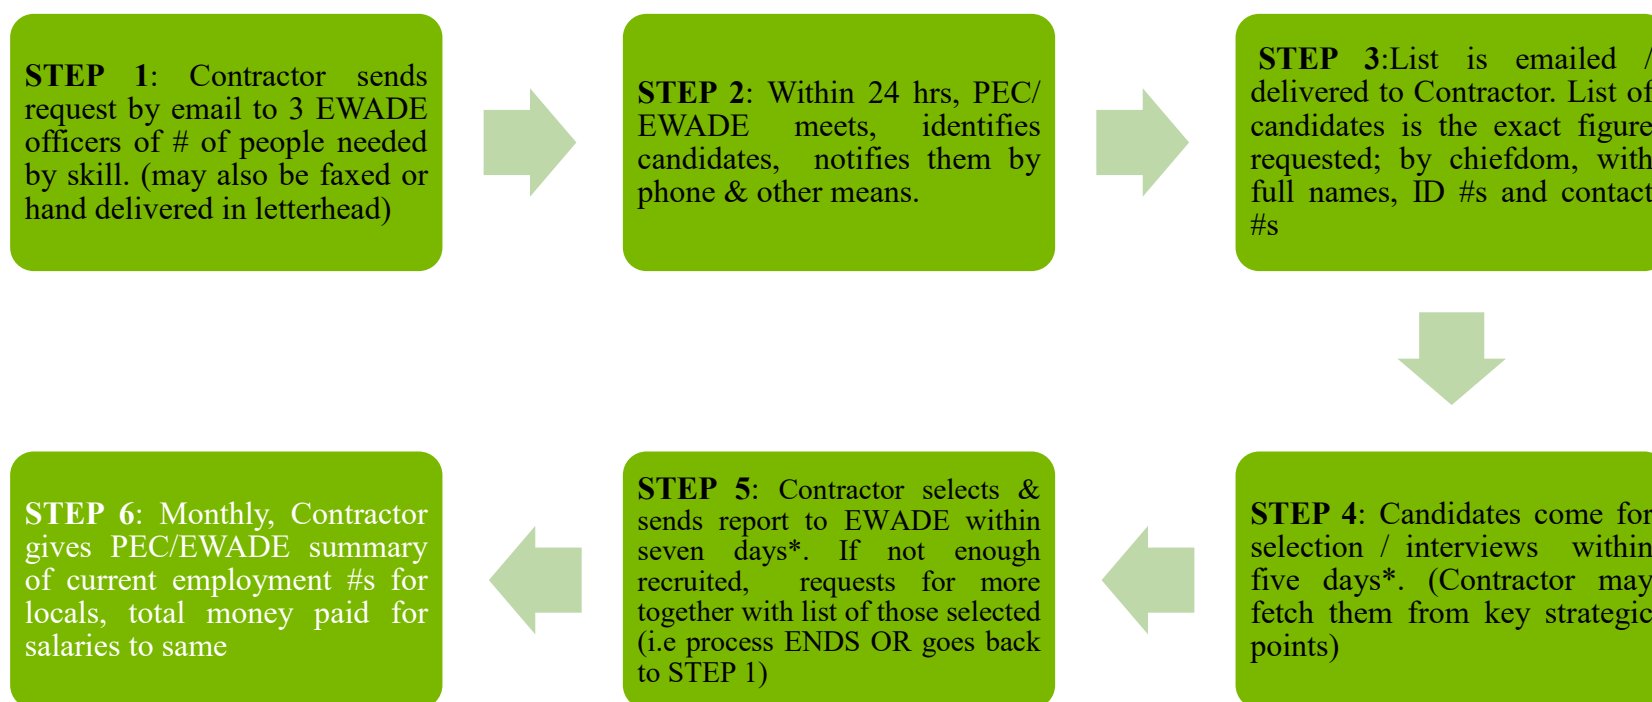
**STEP 1**: Contractor sends request by email to 3 EWADE officers of # of people needed by skill. (may also be faxed or hand delivered in letterhead)

**STEP 2**: Within 24 hrs, PEC/ EWADE meets, identifies candidates, notifies them by phone & other means.

**STEP 3**:List is emailed / delivered to Contractor. List of candidates is the exact figure requested; by chiefdom, with full names, ID #s and contact #s

**STEP 4**: Candidates come for selection / interviews within five days*. (Contractor may fetch them from key strategic points)

**STEP 5**: Contractor selects & sends report to EWADE within seven days*. If not enough recruited, requests for more together with list of those selected (i.e process ENDS OR goes back to STEP 1)

**STEP 6**: Monthly, Contractor gives PEC/EWADE summary of current employment #s for locals, total money paid for salaries to same